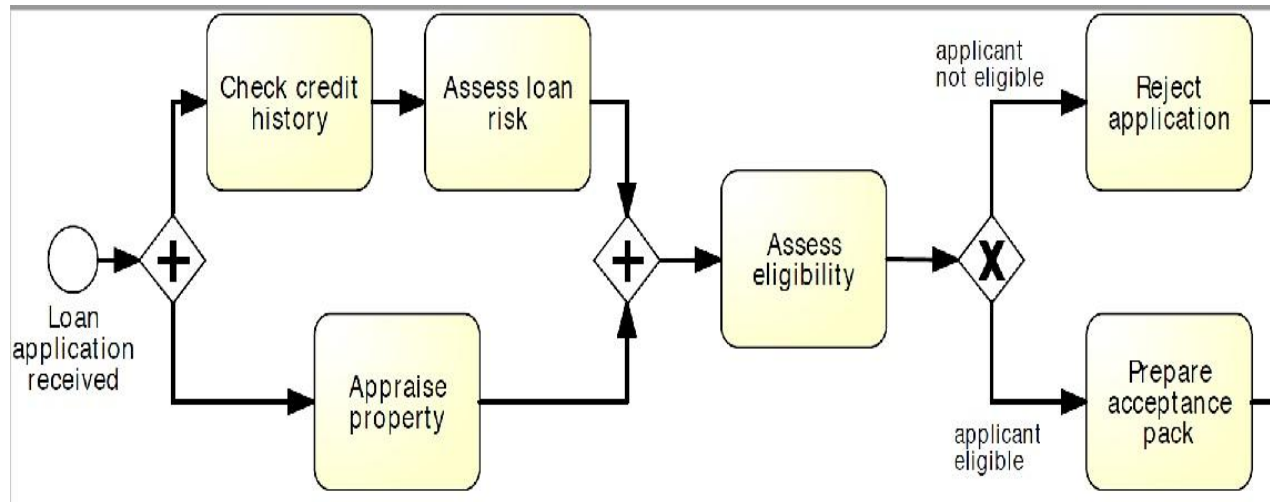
Check credit history

Assess loan risk

applicant not eligible

Reject application

+

+

Assess eligibility

X

Loan application received

Appraise property

Prepare acceptance pack

applicant eligible